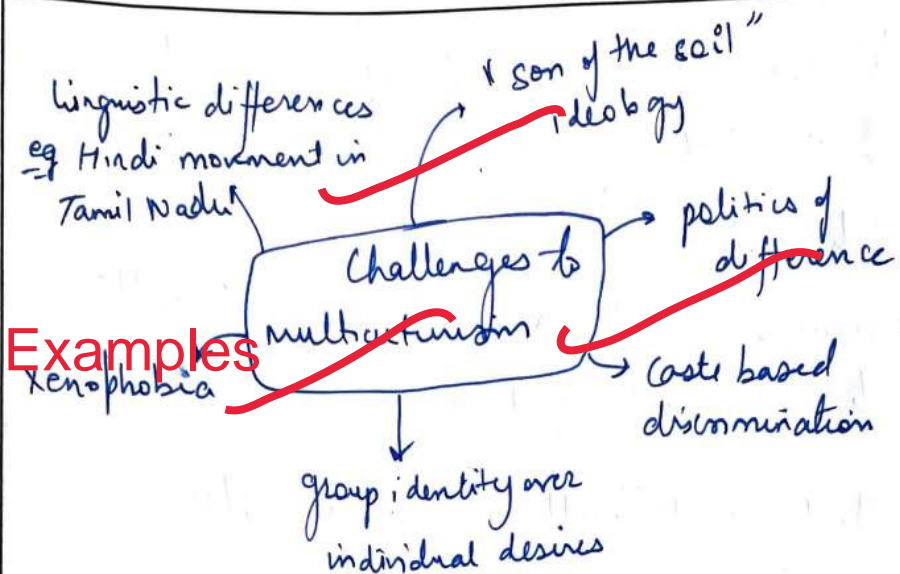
linguistic differences
eg Hindi movement in Tamil Nadu

"son of the soil" ideology

Challenges to multiculturism

politics of difference

Examples

Xenophobia

caste based discrimination

group identity over individual desires